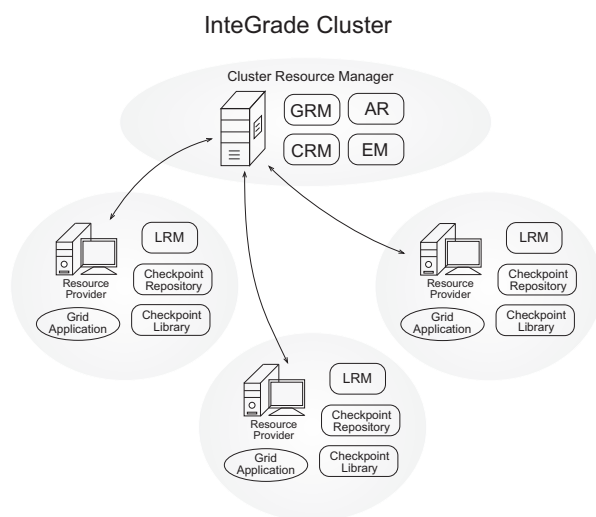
InteGrade Cluster

Cluster Resource Manager

GRM
AR
CRM
EM

LRM
Resource Provider
Checkpoint Repository
Grid Application
Checkpoint Library

LRM
Resource Provider
Checkpoint Repository
Grid Application
Checkpoint Library

LRM
Resource Provider
Checkpoint Repository
Grid Application
Checkpoint Library